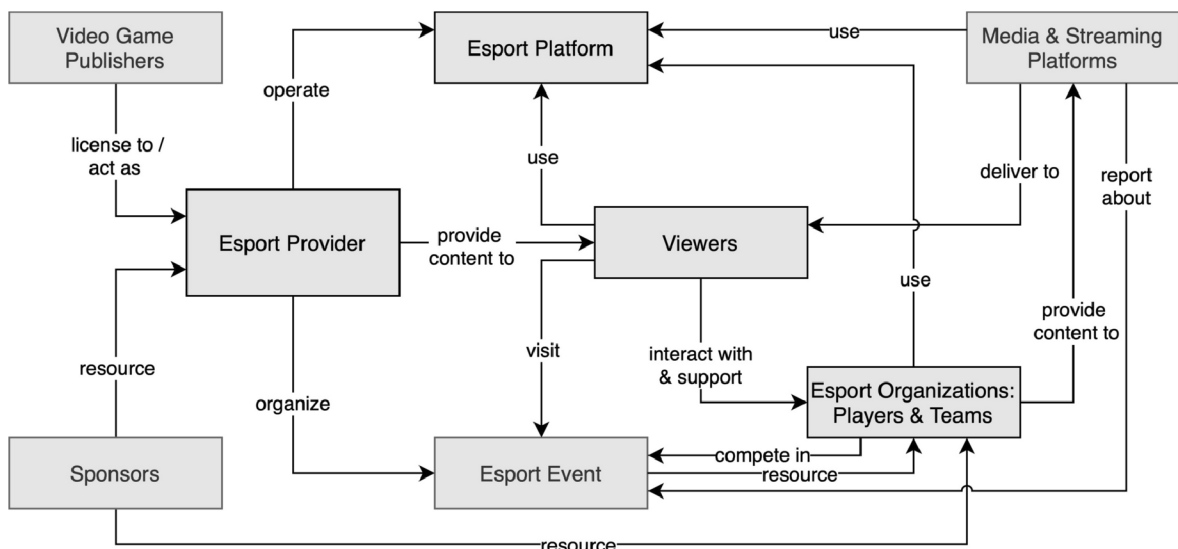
Video Game Publishers

Esport Platform

Media & Streaming Platforms

operate

use

license to / act as

use

deliver to

report about

Esport Provider

provide content to

Viewers

use

visit

interact with & support

provide content to

resource

organize

Esport Organizations: Players & Teams

Sponsors

Esport Event

compete in

resource

resource